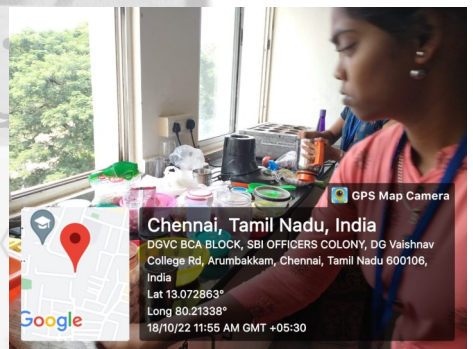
GPS Map Camera

Chennai, Tamil Nadu, India
DGVC BCA BLOCK, SBI OFFICERS COLONY, DG Vaishnav College Rd, Arumbakkam, Chennai, Tamil Nadu 600106, India
Lat 13.072863°
Long 80.21338°
18/10/22 11:55 AM GMT +05:30

Google